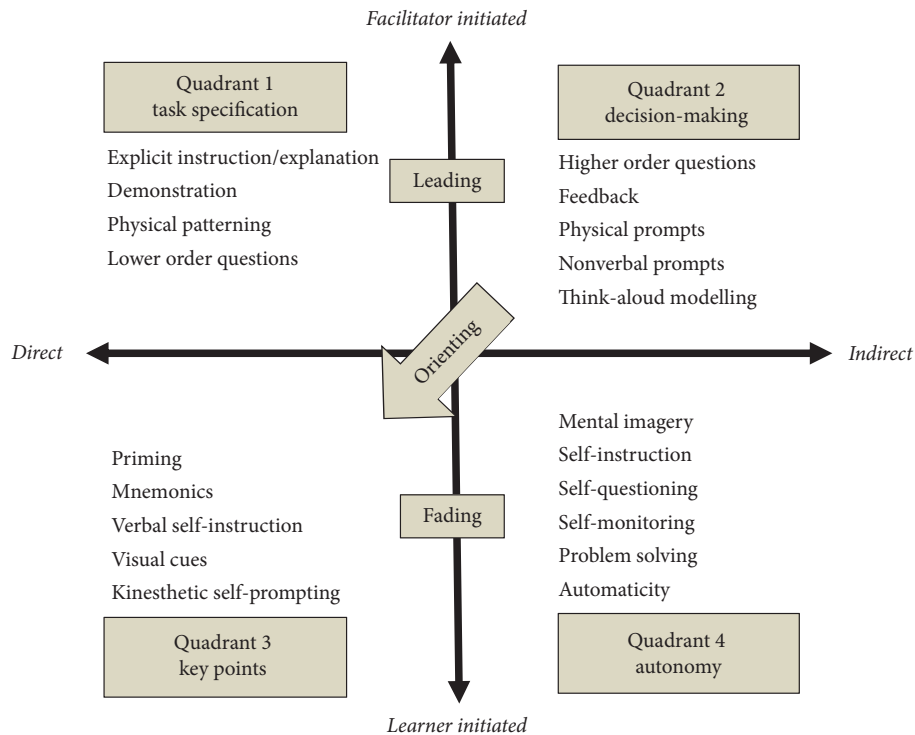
Facilitator initiated

Quadrant 1
task specification

Explicit instruction/explanation
Demonstration
Physical patterning
Lower order questions

Leading

Quadrant 2
decision-making

Higher order questions
Feedback
Physical prompts
Nonverbal prompts
Think-aloud modelling

Orienting

Direct

Indirect

Mental imagery
Self-instruction
Self-questioning
Self-monitoring
Problem solving
Automaticity

Priming
Mnemonics
Verbal self-instruction
Visual cues
Kinesthetic self-prompting

Fading

Quadrant 3
key points

Quadrant 4
autonomy

Learner initiated